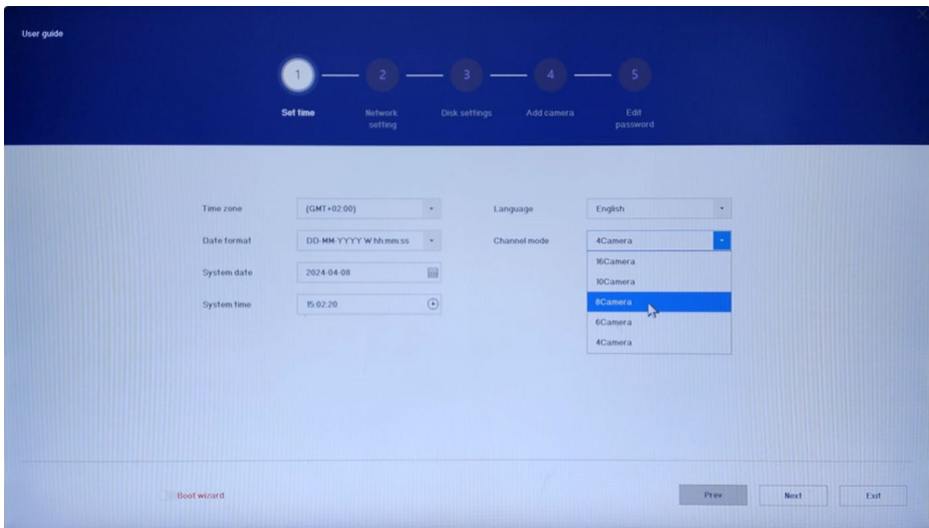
User guide

1 Set time
2 Network setting
3 Disk settings
4 Add camera
5 Edit password

Time zone (GMT+02:00)
Date format DD-MM-YYYY W hh:mm:ss
System date 2024-04-08
System time 15:02:20

Language English
Channel mode 4Camera
16Camera
10Camera
8Camera
6Camera
4Camera

Boot wizard

Prev
Next
Exit